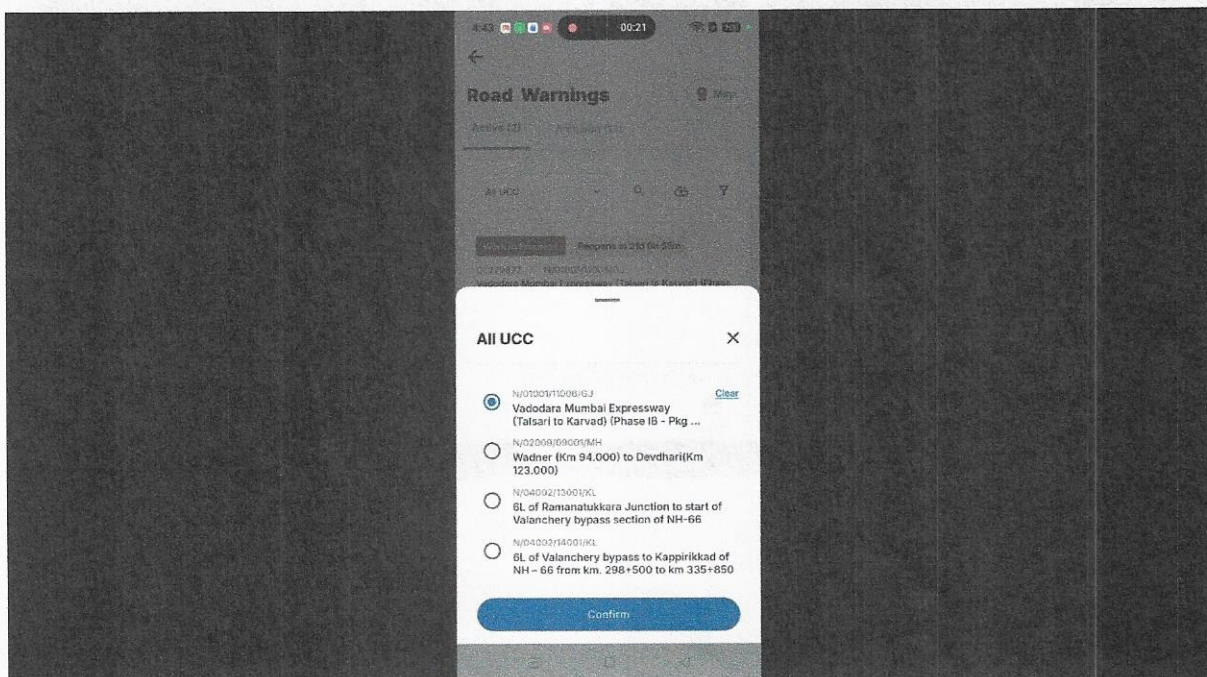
4:43 00:21

Road Warnings Map

Active (2) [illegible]

All UCC

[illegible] Reopens in 21d 6h 59m

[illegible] N/01001/11006/GJ

Vadodara Mumbai Expressway (Talsari to Karvad) (Phase

All UCC ×

N/01001/11006/GJ
Vadodara Mumbai Expressway (Talsari to Karvad) (Phase IB - Pkg ...
Clear

N/02009/09001/MH
Wadner (Km 94.000) to Devdhari(Km 123.000)

N/04002/13001/KL
6L of Ramanatukkara Junction to start of Valanchery bypass section of NH-66

N/04002/14001/KL
6L of Valanchery bypass to Kappirikkad of NH – 66 from km. 298+500 to km 335+850

Confirm